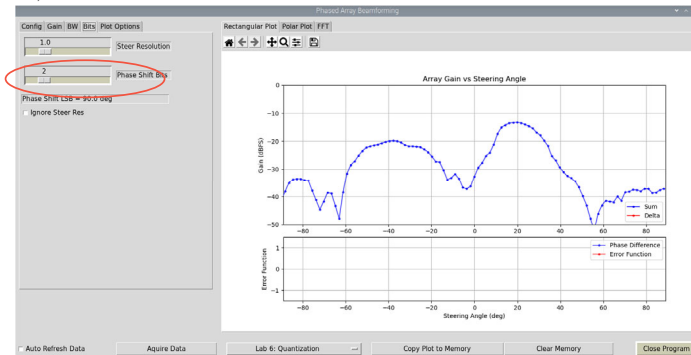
Phased Array Beamforming

Config Gain BW Bits Plot Options

1.0
Steer Resolution

2
Phase Shift Bits

Phase Shift LSB = 90.0 deg

Ignore Steer Res

Rectangular Plot Polar Plot FFT

Array Gain vs Steering Angle

Gain (dBFS)

0
−10
−20
−30
−40
−50

Sum
Delta

Phase Difference
Error Function

Error Function

1
0
−1

−80 −60 −40 −20 0 20 40 60 80

Steering Angle (deg)

Auto Refresh Data

Aquire Data

Lab 6: Quantization

Copy Plot to Memory

Clear Memory

Close Program